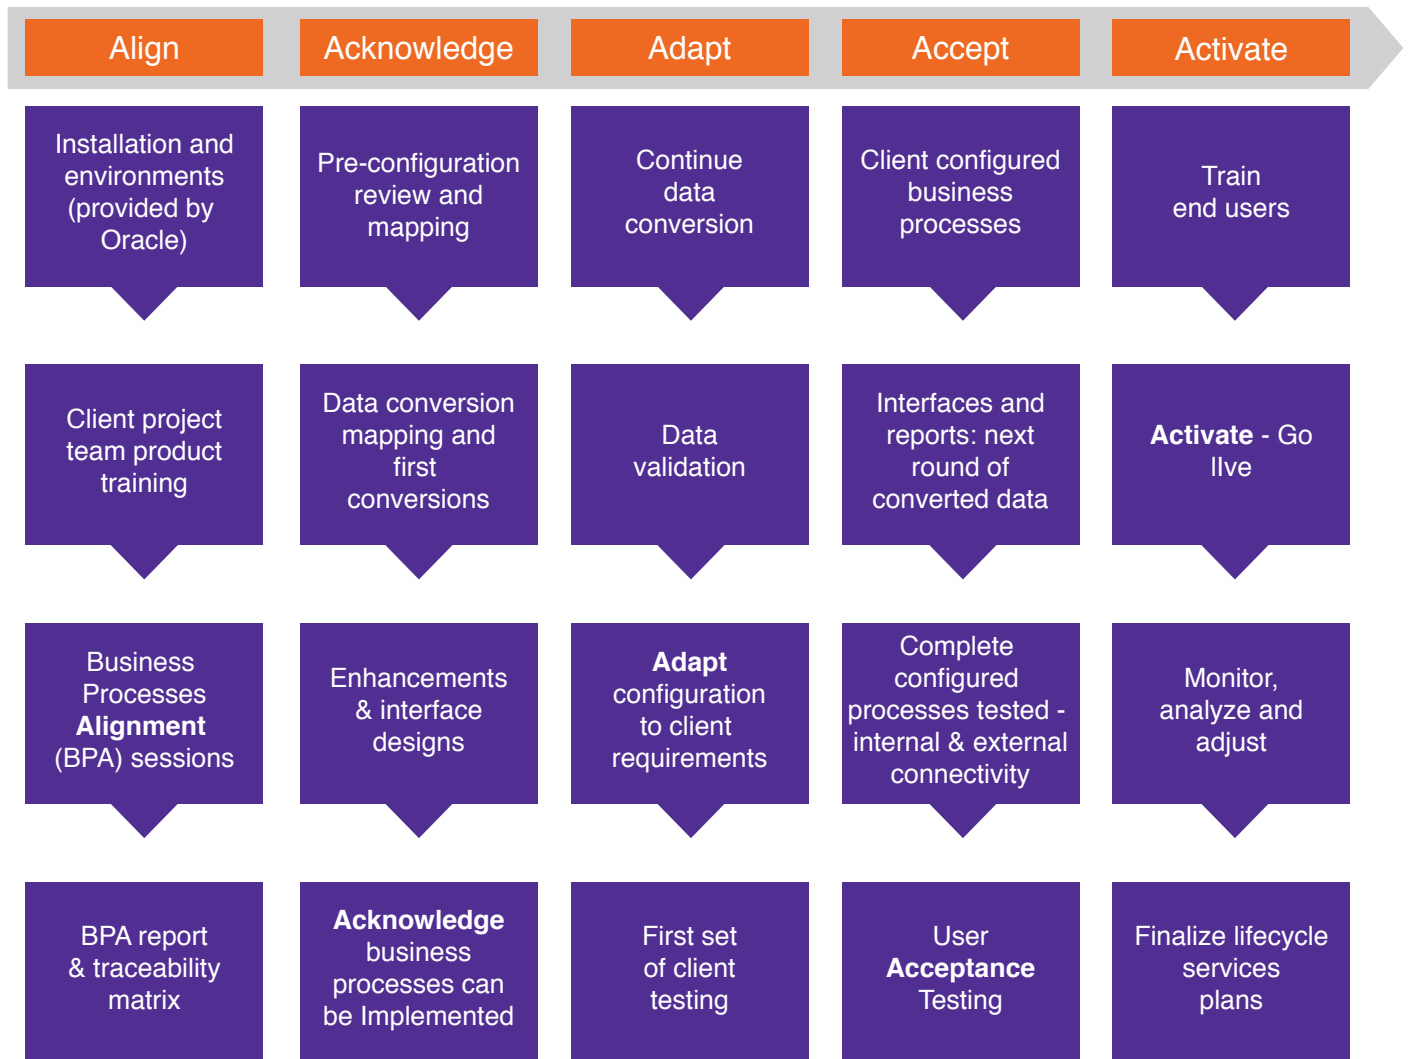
Align

Installation and environments (provided by Oracle)

Client project team product training

Business Processes **Alignment** (BPA) sessions

BPA report & traceability matrix

Acknowledge

Pre-configuration review and mapping

Data conversion mapping and first conversions

Enhancements & interface designs

**Acknowledge** business processes can be Implemented

Adapt

Continue data conversion

Data validation

**Adapt** configuration to client requirements

First set of client testing

Accept

Client configured business processes

Interfaces and reports: next round of converted data

Complete configured processes tested - internal & external connectivity

User **Acceptance** Testing

Activate

Train end users

**Activate** - Go lIve

Monitor, analyze and adjust

Finalize lifecycle services plans